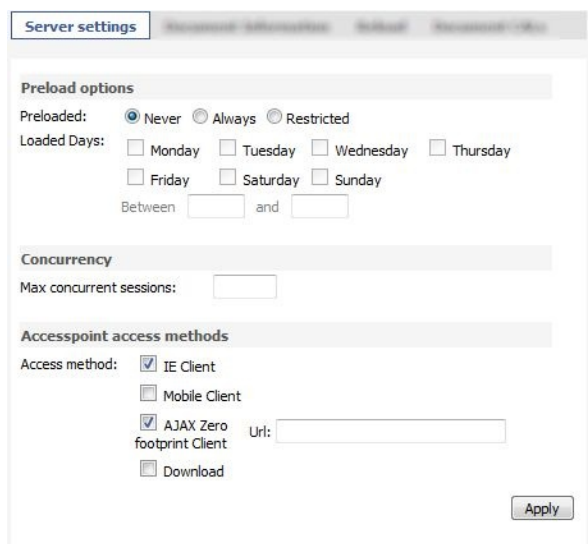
Server settings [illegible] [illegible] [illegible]

Preload options

Preloaded: Never Always Restricted

Loaded Days: Monday Tuesday Wednesday Thursday Friday Saturday Sunday

Between and

Concurrency

Max concurrent sessions:

Accesspoint access methods

Access method: IE Client

Mobile Client

AJAX Zero footprint Client Url:

Download

Apply